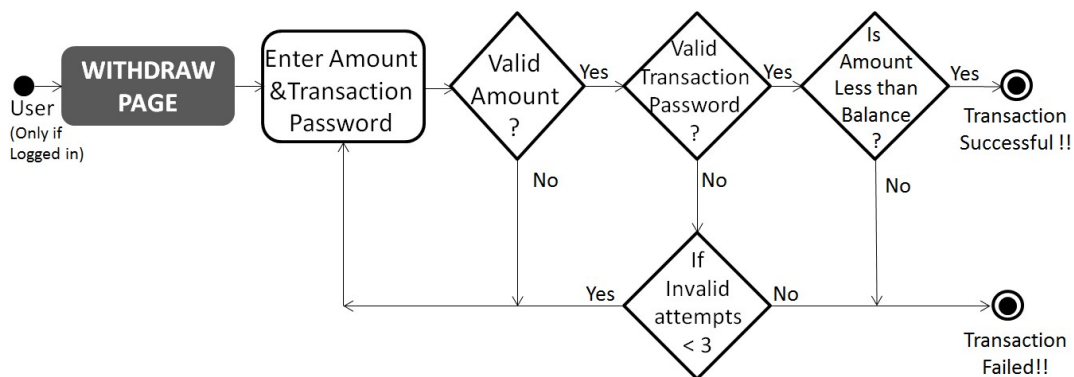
User
(Only if Logged in)

WITHDRAW PAGE

Enter Amount &Transaction Password

Valid Amount ?

Yes

No

Valid Transaction Password ?

Yes

No

Is Amount Less than Balance ?

Yes

No

Transaction Successful !!

If Invalid attempts < 3

Yes

No

Transaction Failed!!